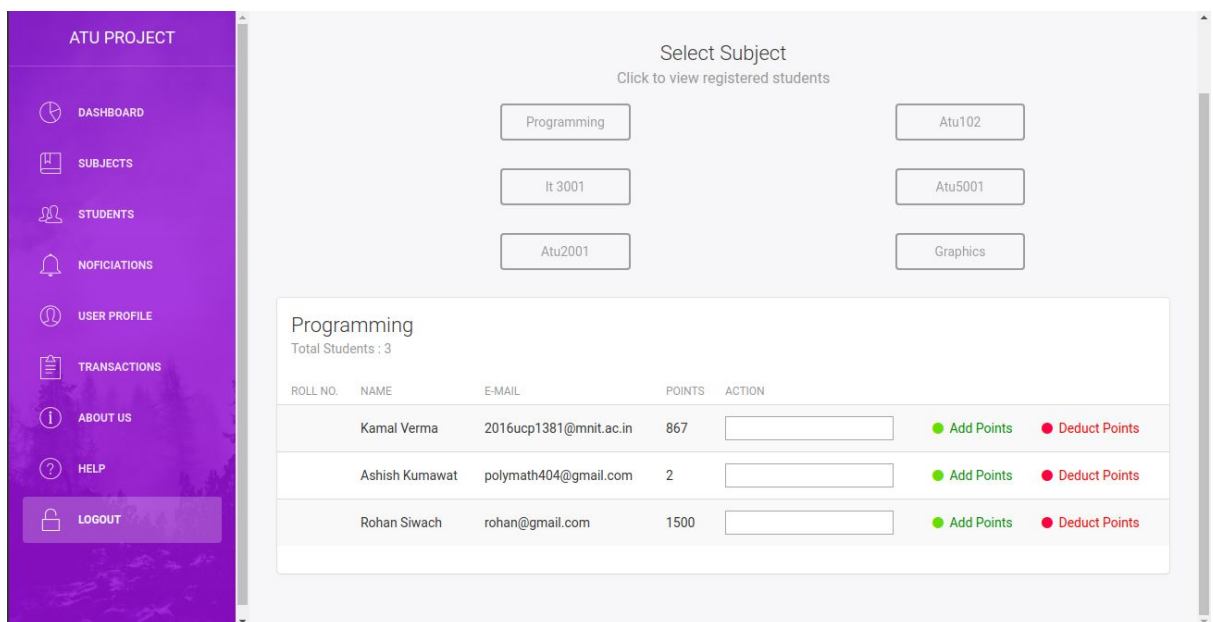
ATU PROJECT

DASHBOARD

SUBJECTS

STUDENTS

NOFICIATIONS

USER PROFILE

TRANSACTIONS

ABOUT US

HELP

LOGOUT

Select Subject
Click to view registered students

Programming

Atu102

It 3001

Atu5001

Atu2001

Graphics

Programming
Total Students : 3

| ROLL NO. | NAME | E-MAIL | POINTS | ACTION | | |
|---|---|---|---|---|---|---|
| | Kamal Verma | 2016ucp1381@mnit.ac.in | 867 | | Add Points | Deduct Points |
| | Ashish Kumawat | polymath404@gmail.com | 2 | | Add Points | Deduct Points |
| | Rohan Siwach | rohan@gmail.com | 1500 | | Add Points | Deduct Points |